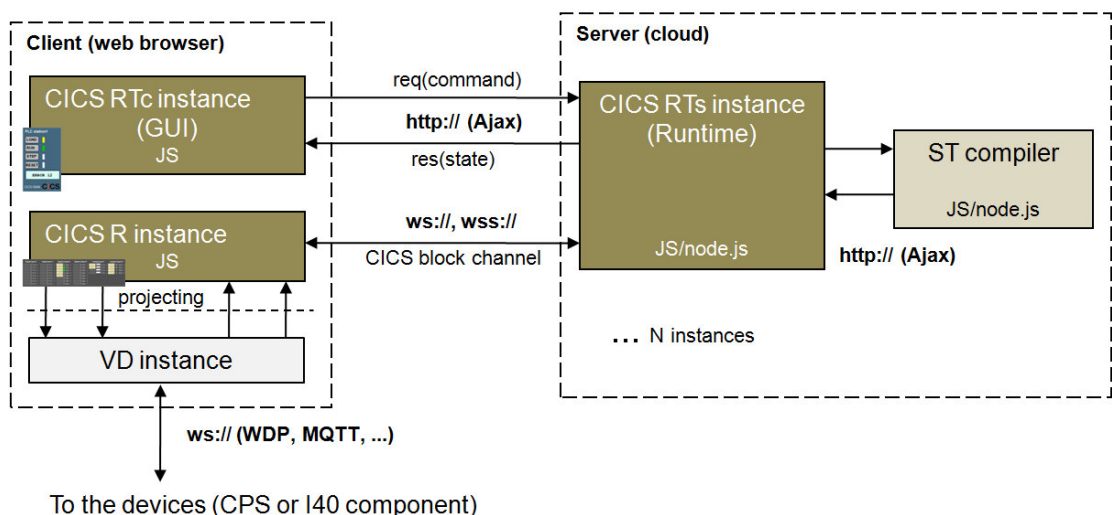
Client (web browser)

CICS RTc instance (GUI)
JS

CICS R instance
JS

projecting

VD instance

req(command)

http:// (Ajax)

res(state)

ws://, wss://

CICS block channel

Server (cloud)

CICS RTs instance (Runtime)

JS/node.js

ST compiler

JS/node.js

http:// (Ajax)

... N instances

ws:// (WDP, MQTT, ...)

To the devices (CPS or I40 component)